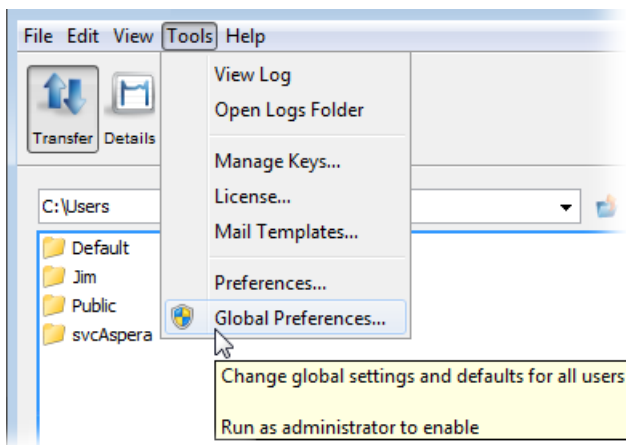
File Edit View Tools Help

Transfer Details

View Log
Open Logs Folder

Manage Keys...
License...
Mail Templates...

Preferences...
Global Preferences...

C:\Users

Default
Jim
Public
svcAspera

Change global settings and defaults for all users

Run as administrator to enable